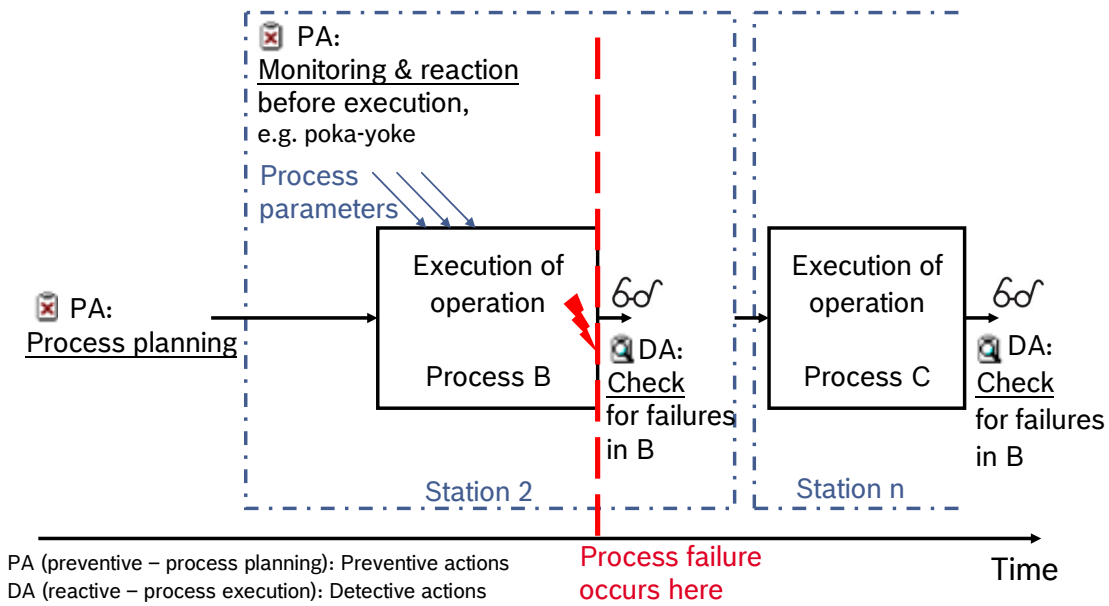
PA:
Monitoring & reaction before execution,
e.g. poka-yoke

Process parameters

PA:
Process planning

Execution of operation

Process B

DA:
Check for failures in B

Station 2

Execution of operation

Process C

DA:
Check for failures in B

Station n

PA (preventive – process planning): Preventive actions
DA (reactive – process execution): Detective actions

Process failure occurs here

Time